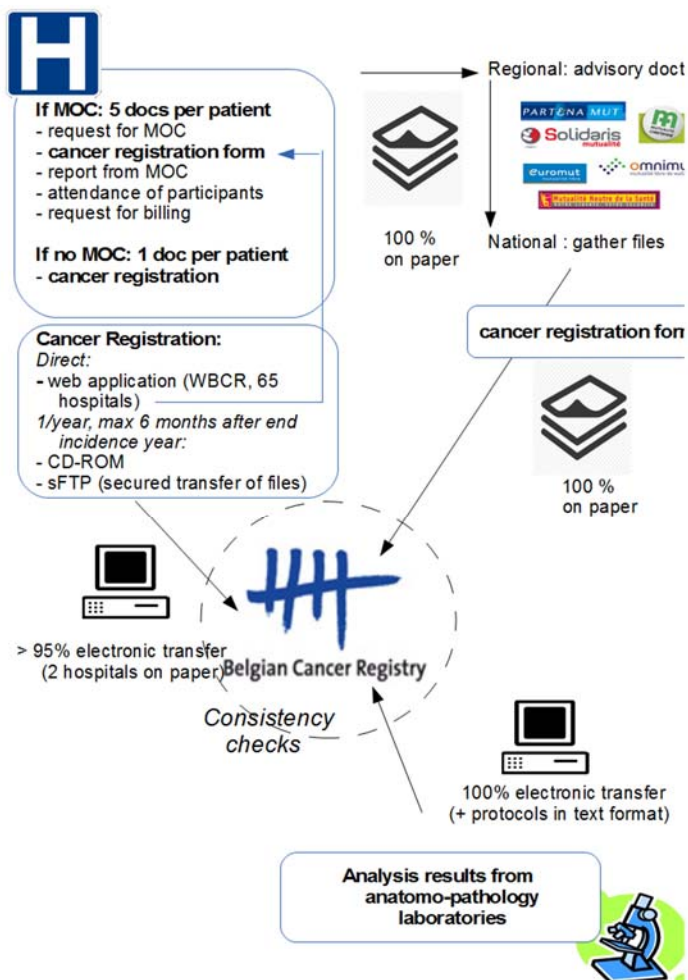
H

If MOC: 5 docs per patient
- request for MOC
- cancer registration form
- report from MOC
- attendance of participants
- request for billing

If no MOC: 1 doc per patient
- cancer registration

Cancer Registration:
Direct:
- web application (WBCR, 65 hospitals)
1/year, max 6 months after end incidence year:
- CD-ROM
- sFTP (secured transfer of files)

100 % on paper

Regional: advisory doct

PARTENA MUT
Solidaris mutualité
euromut
omnimu
Mutualité Neutre de la Santé

National : gather files

cancer registration forn

100 % on paper

> 95% electronic transfer (2 hospitals on paper)

Belgian Cancer Registry

Consistency checks

100% electronic transfer (+ protocols in text format)

Analysis results from anatomo-pathology laboratories